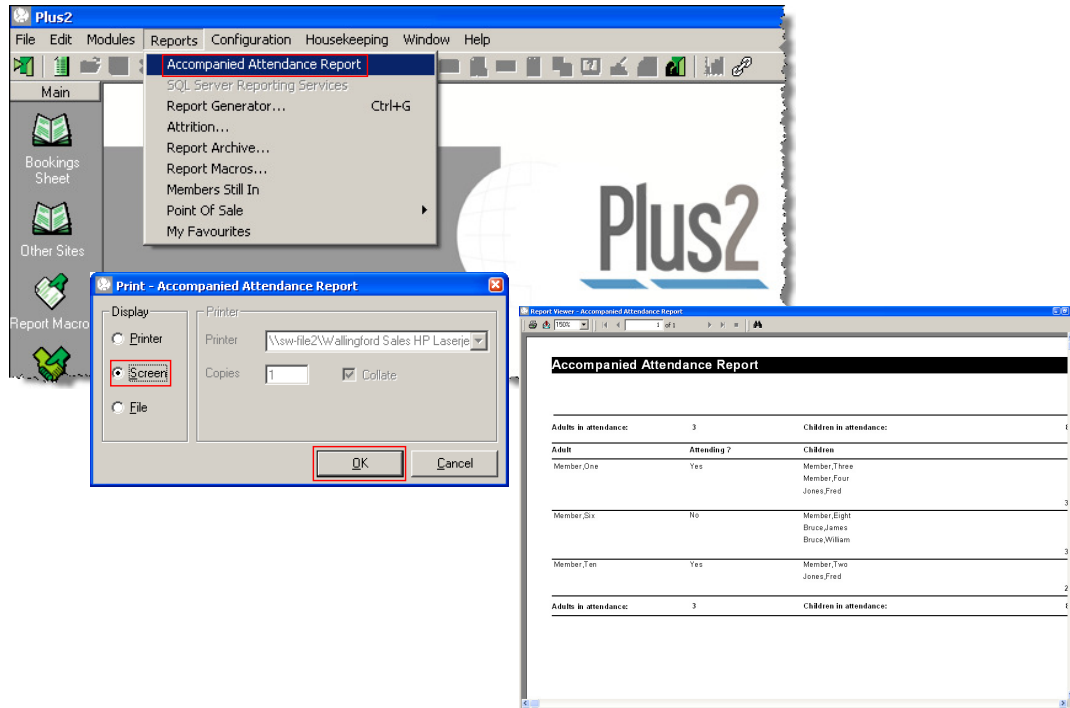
Plus2

File Edit Modules Reports Configuration Housekeeping Window Help

Accompanied Attendance Report
SQL Server Reporting Services
Report Generator... Ctrl+G
Attrition...
Report Archive...
Report Macros...
Members Still In
Point Of Sale
My Favourites

Main

Bookings Sheet

Other Sites

Report Macro

Plus2

Print - Accompanied Attendance Report

Display
Printer
Screen
File

Printer
Printer \\sw-file2\Wallingford Sales HP Laserje
Copies 1
Collate

OK
Cancel

Report Viewer - Accompanied Attendance Report

150% 1 of 1

Accompanied Attendance Report

| Adults in attendance: | 3 | Children in attendance: | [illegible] |
|---|---|---|---|
| Adult | Attending ? | Children | |
| Member,One | Yes | Member,Three<br>Member,Four<br>Jones,Fred | 3 |
| Member,Six | No | Member,Eight<br>Bruce,James<br>Bruce,William | 3 |
| Member,Ten | Yes | Member,Two<br>Jones,Fred | 2 |
| Adults in attendance: | 3 | Children in attendance: | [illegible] |